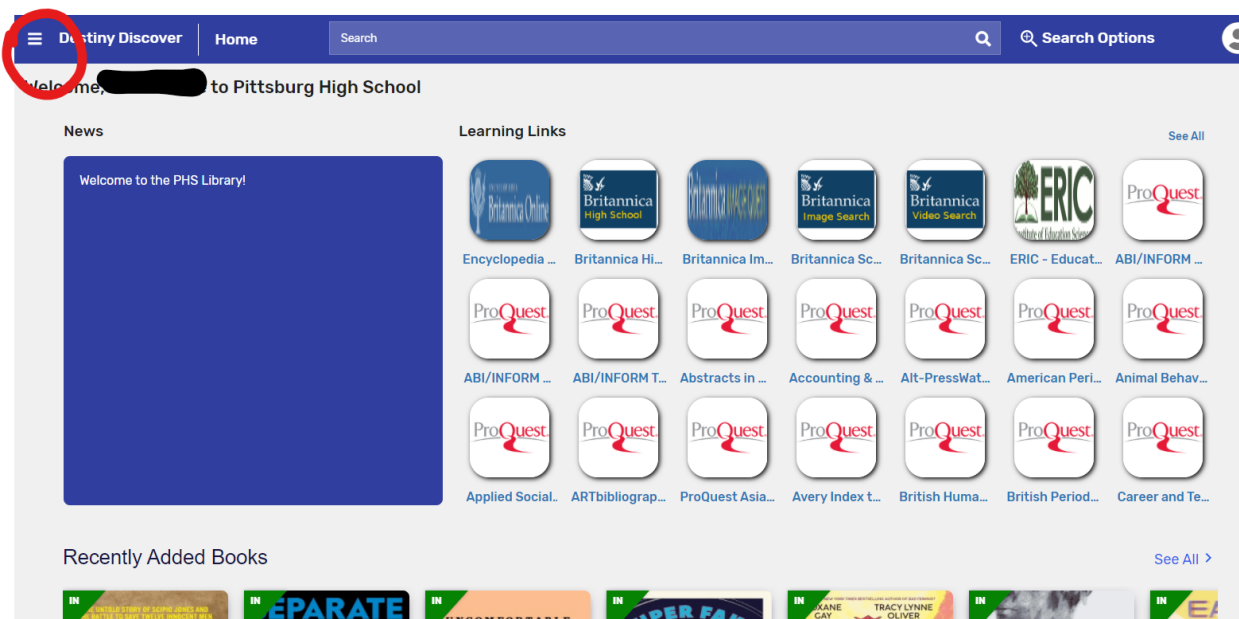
Destiny Discover | Home

Search

Search Options

Welcome, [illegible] to Pittsburg High School

News

Welcome to the PHS Library!

Learning Links

See All

Britannica Online
Encyclopedia ...

Britannica High School
Britannica Hi...

Britannica ImageQuest
Britannica Im...

Britannica Image Search
Britannica Sc...

Britannica Video Search
Britannica Sc...

ERIC Institute of Education Sciences
ERIC - Educat...

ProQuest
ABI/INFORM ...

ProQuest
ABI/INFORM ...

ProQuest
ABI/INFORM T...

ProQuest
Abstracts in ...

ProQuest
Accounting & ...

ProQuest
Alt-PressWat...

ProQuest
American Peri...

ProQuest
Animal Behav...

ProQuest
Applied Social...

ProQuest
ARTbibliograp...

ProQuest
ProQuest Asia...

ProQuest
Avery Index t...

ProQuest
British Huma...

ProQuest
British Period...

ProQuest
Career and Te...

Recently Added Books

See All

IN
THE UNTOLD STORY OF SCIPIO JONES AND THE BATTLE TO SAVE TWELVE INNOCENT MEN

IN
EPARATE

IN
UNCOMFORTABLE

IN
SUPER FAM

IN
ROXANE GAY TRACY LYNNE OLIVER

IN

IN
EA